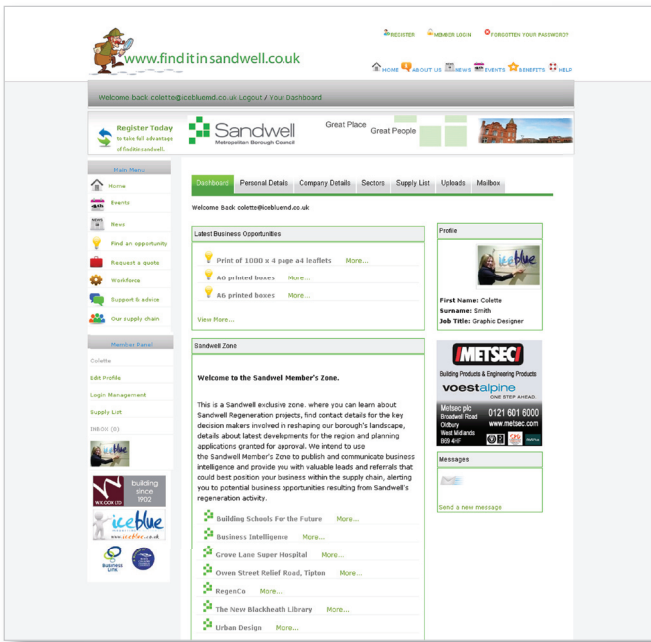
www.finditinsandwell.co.uk

REGISTER MEMBER LOGIN FORGOTTEN YOUR PASSWORD?

HOME ABOUT US NEWS EVENTS BENEFITS HELP

Welcome Back colette@icebluend.co.uk Logout / Your Dashboard

Register Today to take full advantage of finditinsandwell.

Sandwell Metropolitan Borough Council

Great Place Great People

Main Menu

Home
Events
News
Find an opportunity
Request a quote
Workforce
Support & advice
Our supply chain

Member Panel

Colette
Edit Profile
Login Management
Supply List
Inbox (0)

WILCOX LTD building since 1902

iceblue

Business Link

Dashboard | Personal Details | Company Details | Sectors | Supply List | Uploads | Mailbox

Welcome Back colette@icebluend.co.uk

Latest Business Opportunities

Print of 1000 x 4 page a4 leaflets More...
A0 printed boxes More...
A6 printed boxes More...

View More...

Sandwell Zone

Welcome to the Sandwell Member's Zone.

This is a Sandwell exclusive zone, where you can learn about Sandwell Regeneration projects, find contact details for the key decision makers involved in reshaping our borough's landscape, details about latest developments for the region and planning applications granted for approval. We intend to use the Sandwell Member's Zone to publish and communicate business intelligence and provide you with valuable leads and referrals that could best position your business within the supply chain, alerting you to potential business opportunities resulting from Sandwell's regeneration activity.

Building Schools For the Future More...
Business Intelligence More...
Grove Lane Super Hospital More...
Oveen Street Relief Road, Tipton More...
RegenCo More...
The New Blackheath Library More...
Urban Design More...

Profile

First Name: Colette
Surname: Smith
Job Title: Graphic Designer

METSEC
Building Products & Engineering Products
voestalpine
ONE STEP AHEAD
Metsec plc
Broadwell Road
Oldbury
West Midlands
B69 4HF
0121 601 6000
www.metsec.com

Messages

Send a new message